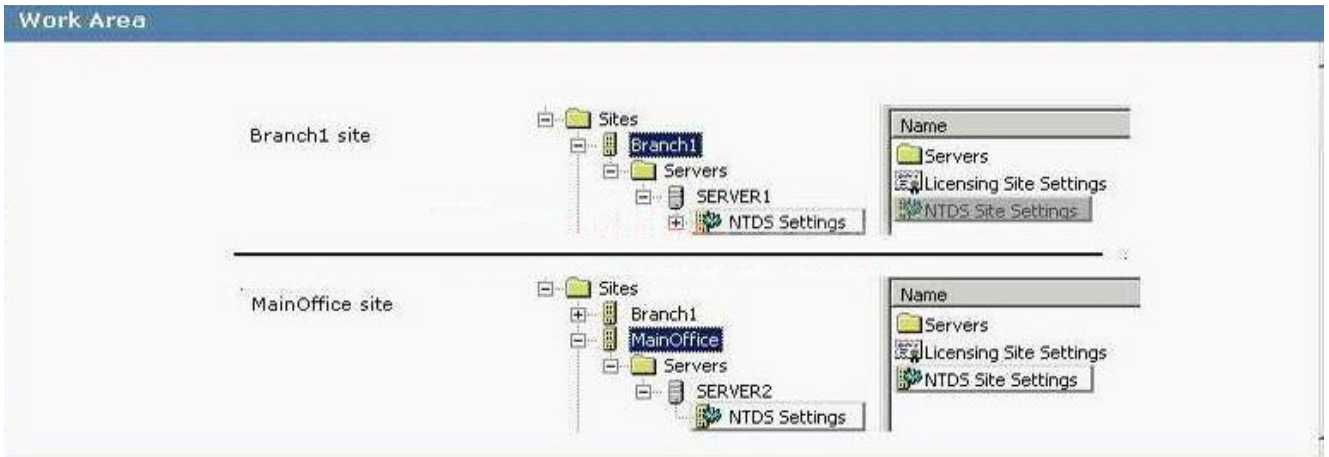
Work Area

Branch1 site

Sites
Branch1
Servers
SERVER1
NTDS Settings

Name
Servers
Licensing Site Settings
NTDS Site Settings

MainOffice site

Sites
Branch1
MainOffice
Servers
SERVER2
NTDS Settings

Name
Servers
Licensing Site Settings
NTDS Site Settings